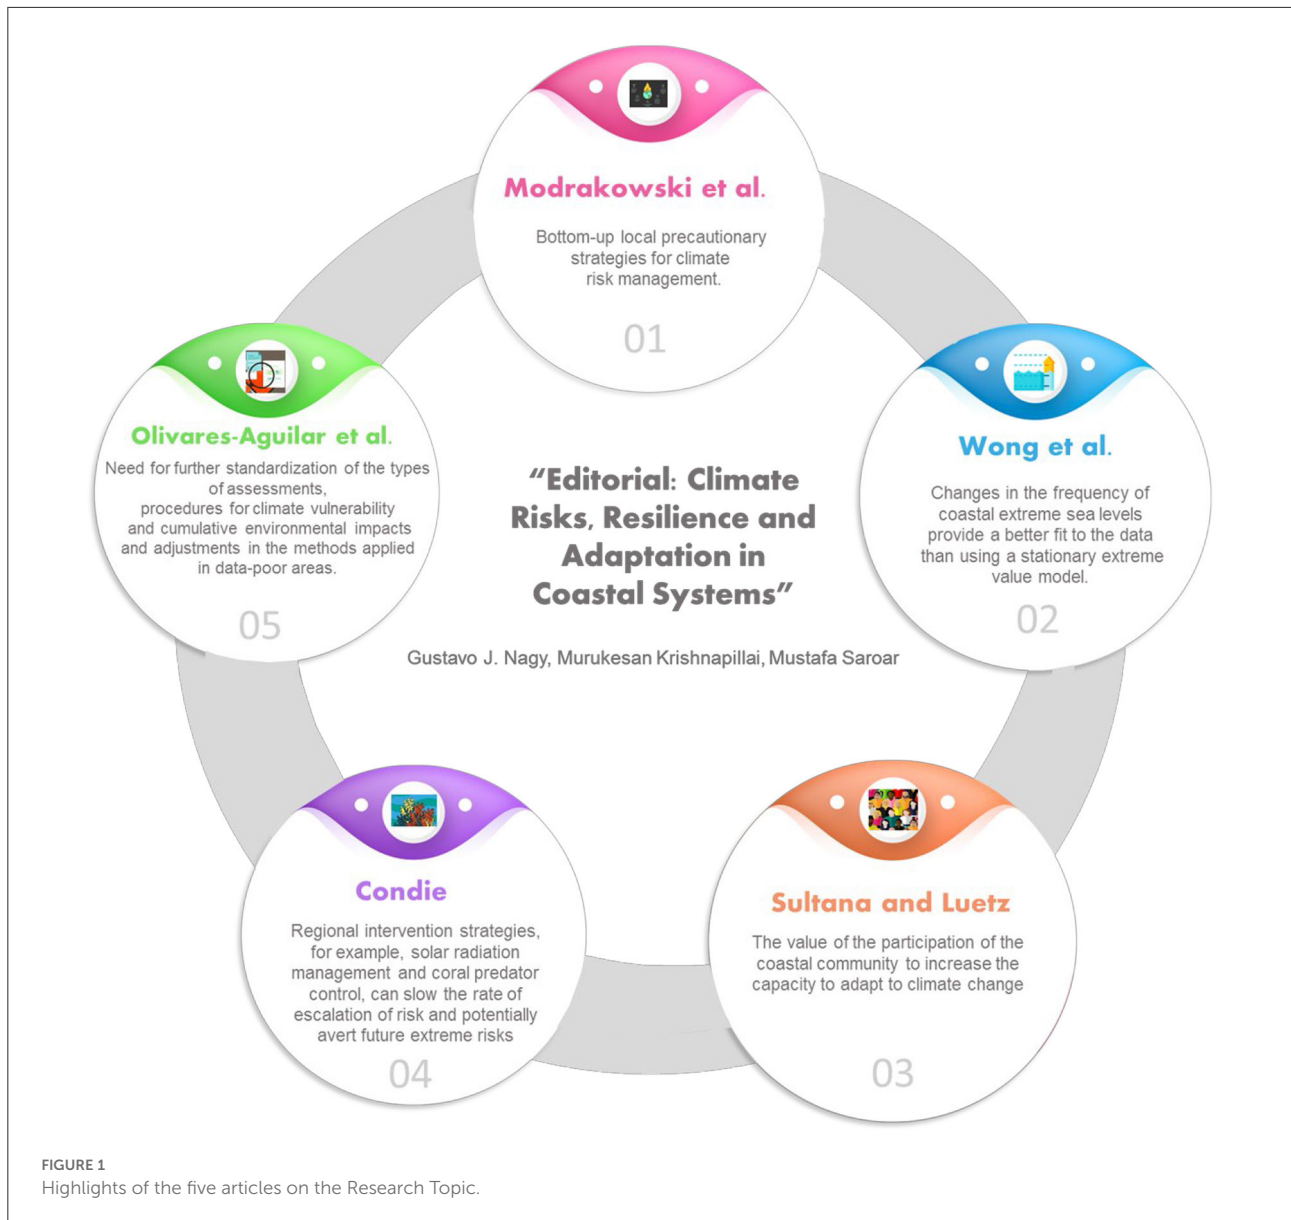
Modrakowski et al.

Bottom-up local precautionary strategies for climate risk management.

01

Wong et al.

Changes in the frequency of coastal extreme sea levels provide a better fit to the data than using a stationary extreme value model.

02

Sultana and Luetz

The value of the participation of the coastal community to increase the capacity to adapt to climate change

03

Condie

Regional intervention strategies, for example, solar radiation management and coral predator control, can slow the rate of escalation of risk and potentially avert future extreme risks

04

Olivares-Aguilar et al.

Need for further standardization of the types of assessments, procedures for climate vulnerability and cumulative environmental impacts and adjustments in the methods applied in data-poor areas.

05

"Editorial: Climate Risks, Resilience and Adaptation in Coastal Systems"

Gustavo J. Nagy, Murukesan Krishnapillai, Mustafa Saroar

FIGURE 1
Highlights of the five articles on the Research Topic.